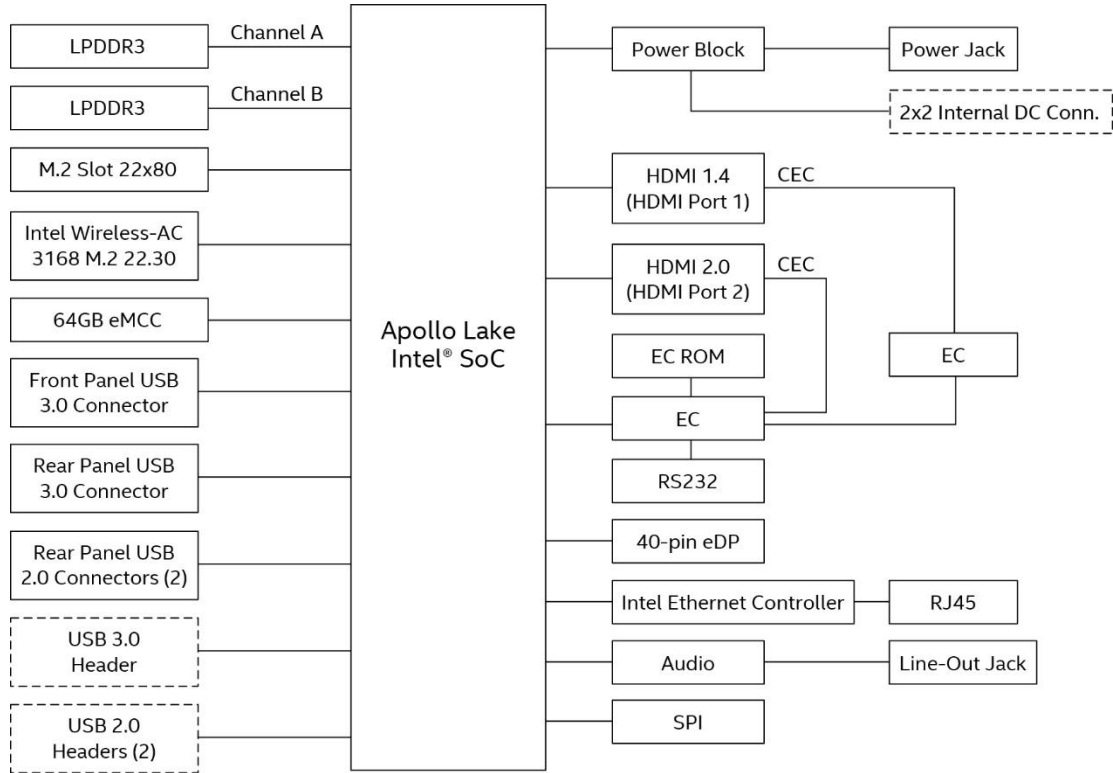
LPDDR3
Channel A
LPDDR3
Channel B
M.2 Slot 22x80
Intel Wireless-AC 3168 M.2 22.30
64GB eMCC
Front Panel USB 3.0 Connector
Rear Panel USB 3.0 Connector
Rear Panel USB 2.0 Connectors (2)
USB 3.0 Header
USB 2.0 Headers (2)

Apollo Lake Intel® SoC

Power Block
Power Jack
2x2 Internal DC Conn.
HDMI 1.4 (HDMI Port 1)
CEC
HDMI 2.0 (HDMI Port 2)
CEC
EC ROM
EC
EC
RS232
40-pin eDP
Intel Ethernet Controller
RJ45
Audio
Line-Out Jack
SPI